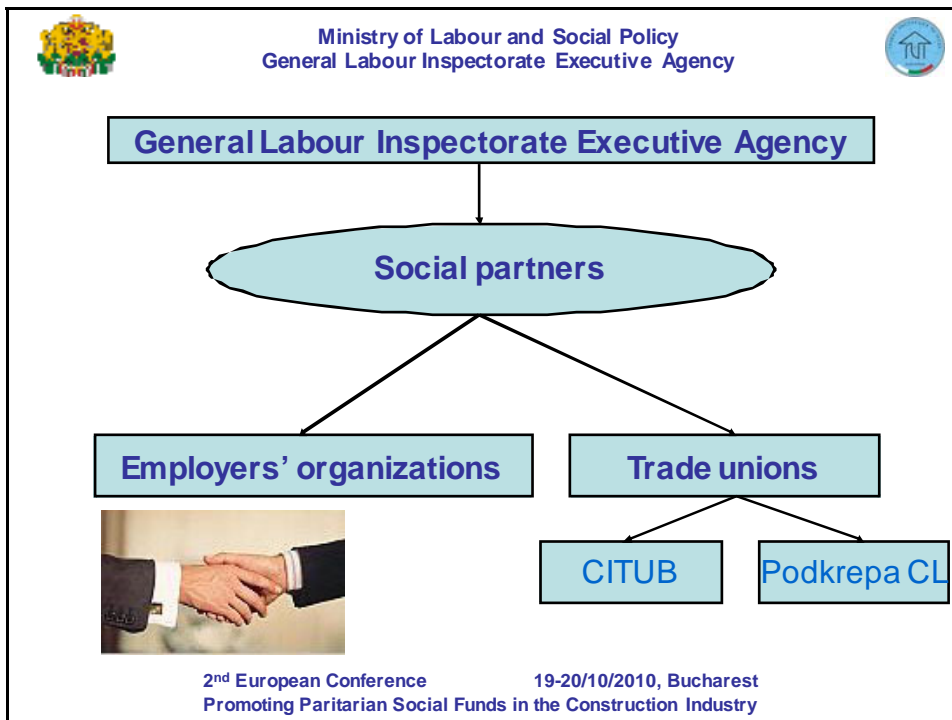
Ministry of Labour and Social Policy
General Labour Inspectorate Executive Agency

General Labour Inspectorate Executive Agency

Social partners

Employers' organizations

Trade unions

CITUB

Podkrepa CL

2$^{nd}$ European Conference 19-20/10/2010, Bucharest
Promoting Paritarian Social Funds in the Construction Industry